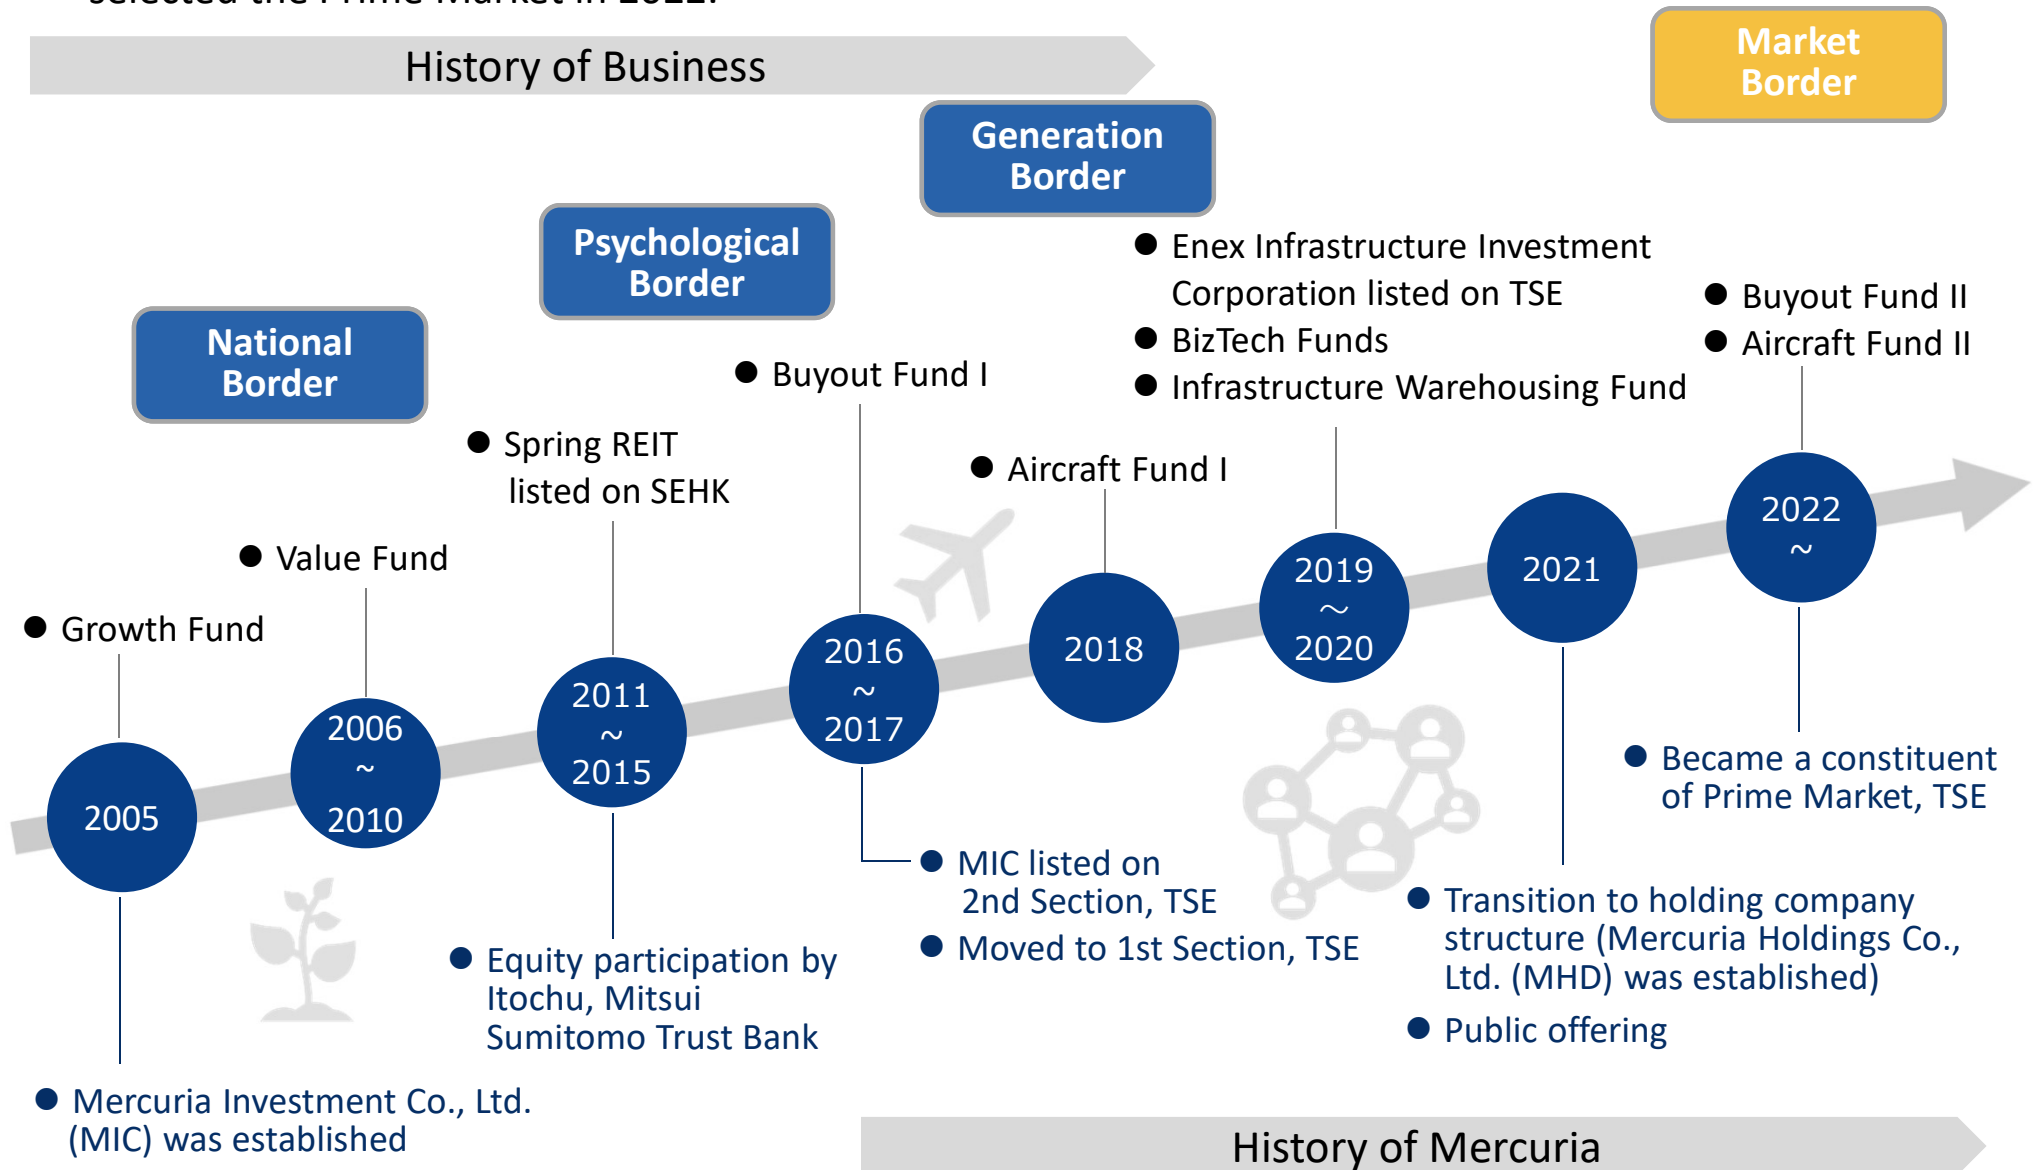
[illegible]

History of Business

Market Border

Generation Border

Psychological Border

National Border

● Enex Infrastructure Investment Corporation listed on TSE
● BizTech Funds
● Infrastructure Warehousing Fund

● Buyout Fund II
● Aircraft Fund II

● Buyout Fund I

● Spring REIT listed on SEHK

● Aircraft Fund I

● Value Fund

● Growth Fund

2005

2006 ~ 2010

2011 ~ 2015

2016 ~ 2017

2018

2019 ～ 2020

2021

2022 ～

● Became a constituent of Prime Market, TSE

● MIC listed on 2nd Section, TSE
● Moved to 1st Section, TSE

● Transition to holding company structure (Mercuria Holdings Co., Ltd. (MHD) was established)
● Public offering

● Equity participation by Itochu, Mitsui Sumitomo Trust Bank

● Mercuria Investment Co., Ltd. (MIC) was established

History of Mercuria